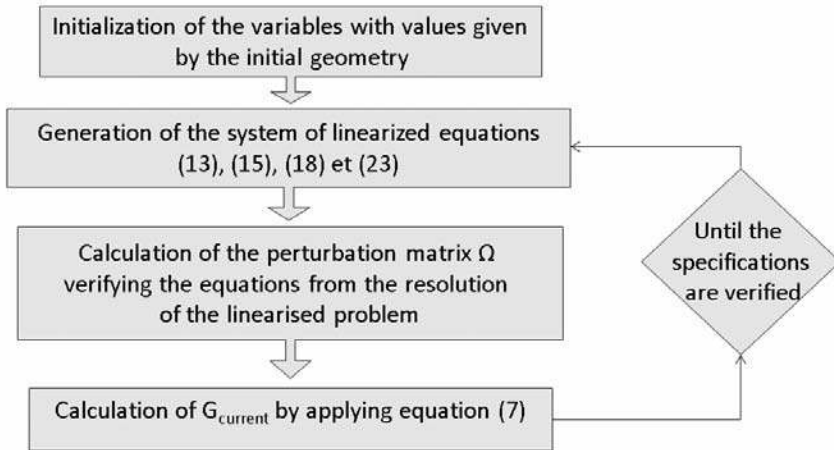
Initialization of the variables with values given by the initial geometry

Generation of the system of linearized equations (13), (15), (18) et (23)

Calculation of the perturbation matrix $\Omega$ verifying the equations from the resolution of the linearised problem

Calculation of $G_{current}$ by applying equation (7)

Until the specifications are verified